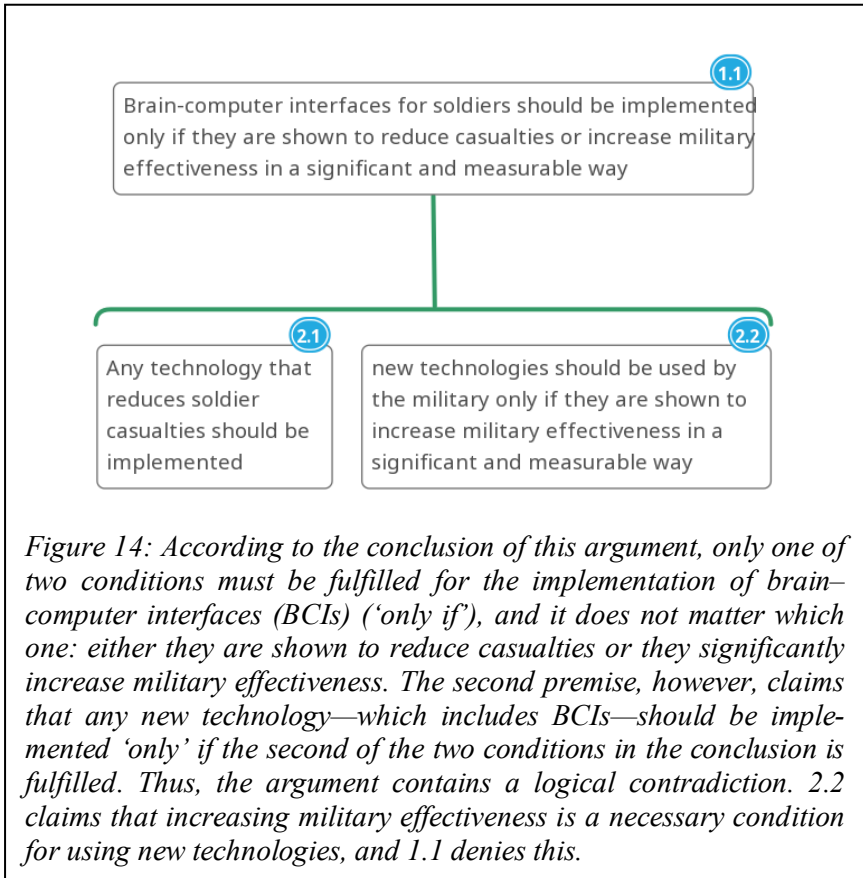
1.1

Brain-computer interfaces for soldiers should be implemented only if they are shown to reduce casualties or increase military effectiveness in a significant and measurable way

2.1

Any technology that reduces soldier casualties should be implemented

2.2

new technologies should be used by the military only if they are shown to increase military effectiveness in a significant and measurable way

Figure 14: According to the conclusion of this argument, only one of two conditions must be fulfilled for the implementation of brain–computer interfaces (BCIs) ('only if'), and it does not matter which one: either they are shown to reduce casualties or they significantly increase military effectiveness. The second premise, however, claims that any new technology—which includes BCIs—should be implemented 'only' if the second of the two conditions in the conclusion is fulfilled. Thus, the argument contains a logical contradiction. 2.2 claims that increasing military effectiveness is a necessary condition for using new technologies, and 1.1 denies this.